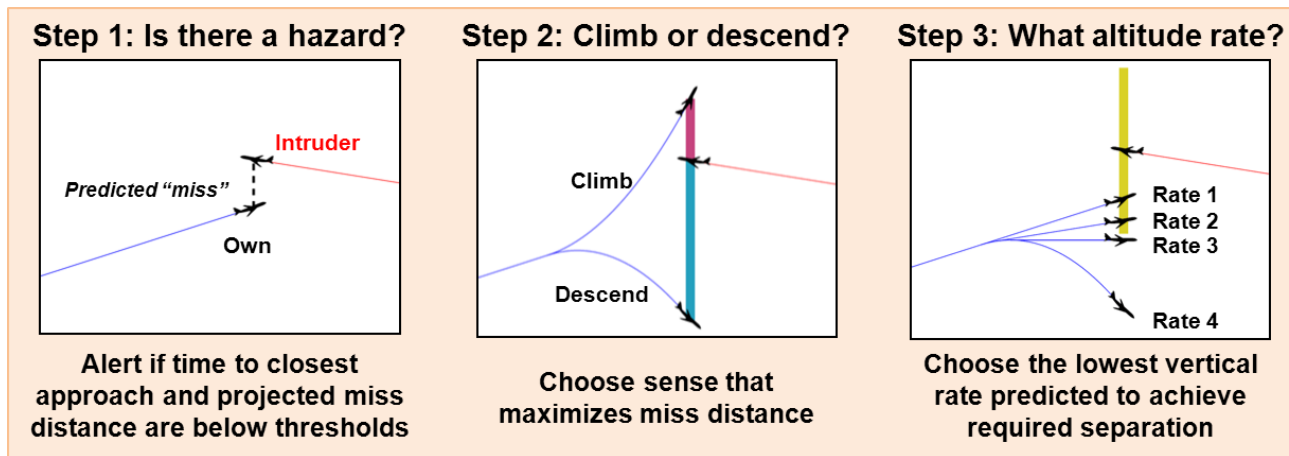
Step 1: Is there a hazard?

Intruder

Predicted "miss"

Own

Alert if time to closest approach and projected miss distance are below thresholds

Step 2: Climb or descend?

Climb

Descend

Choose sense that maximizes miss distance

Step 3: What altitude rate?

Rate 1

Rate 2

Rate 3

Rate 4

Choose the lowest vertical rate predicted to achieve required separation